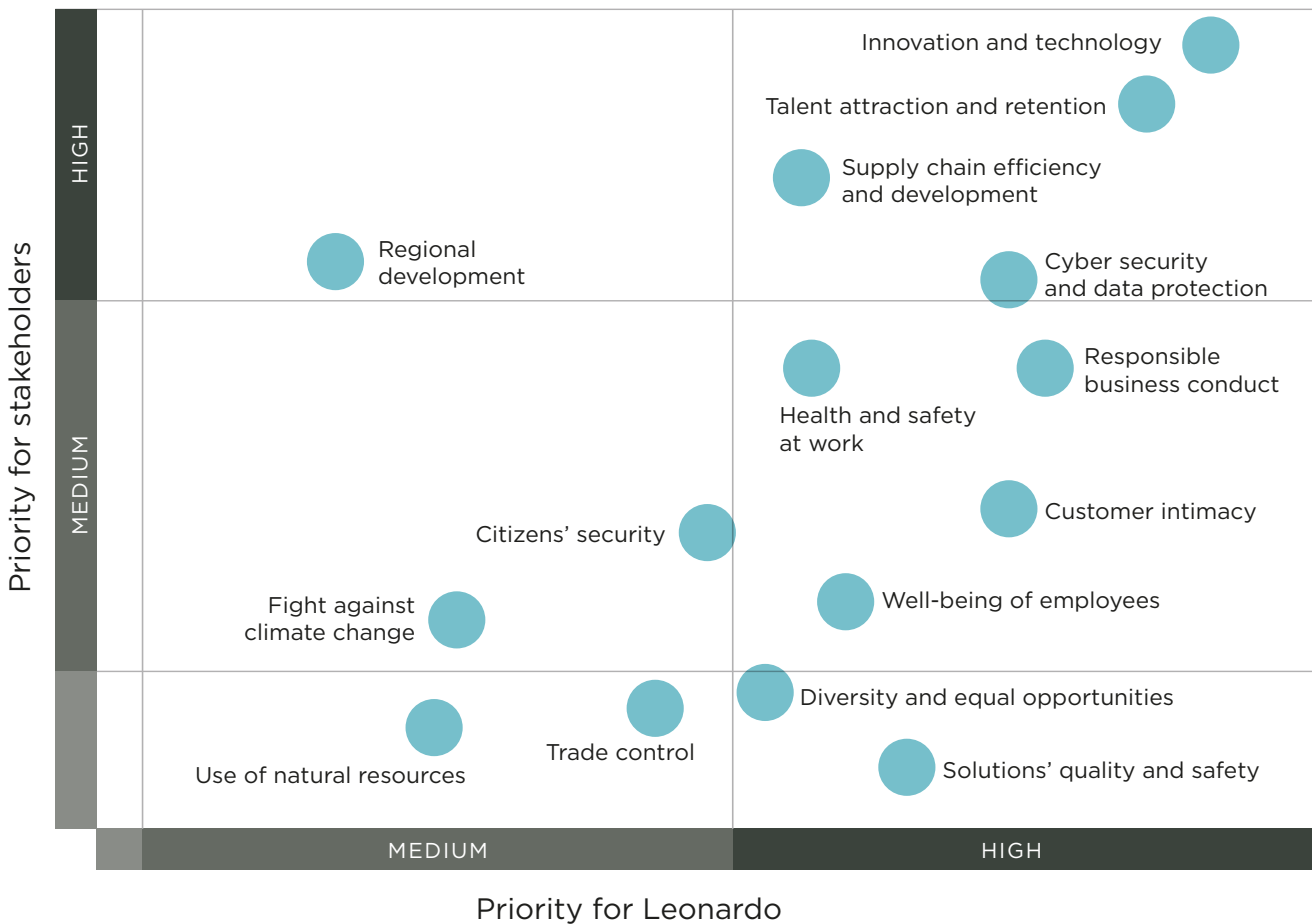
Priority for stakeholders

HIGH

MEDIUM

Innovation and technology

Talent attraction and retention

Supply chain efficiency and development

Regional development

Cyber security and data protection

Responsible business conduct

Health and safety at work

Customer intimacy

Citizens' security

Well-being of employees

Fight against climate change

Diversity and equal opportunities

Trade control

Use of natural resources

Solutions' quality and safety

MEDIUM

HIGH

Priority for Leonardo